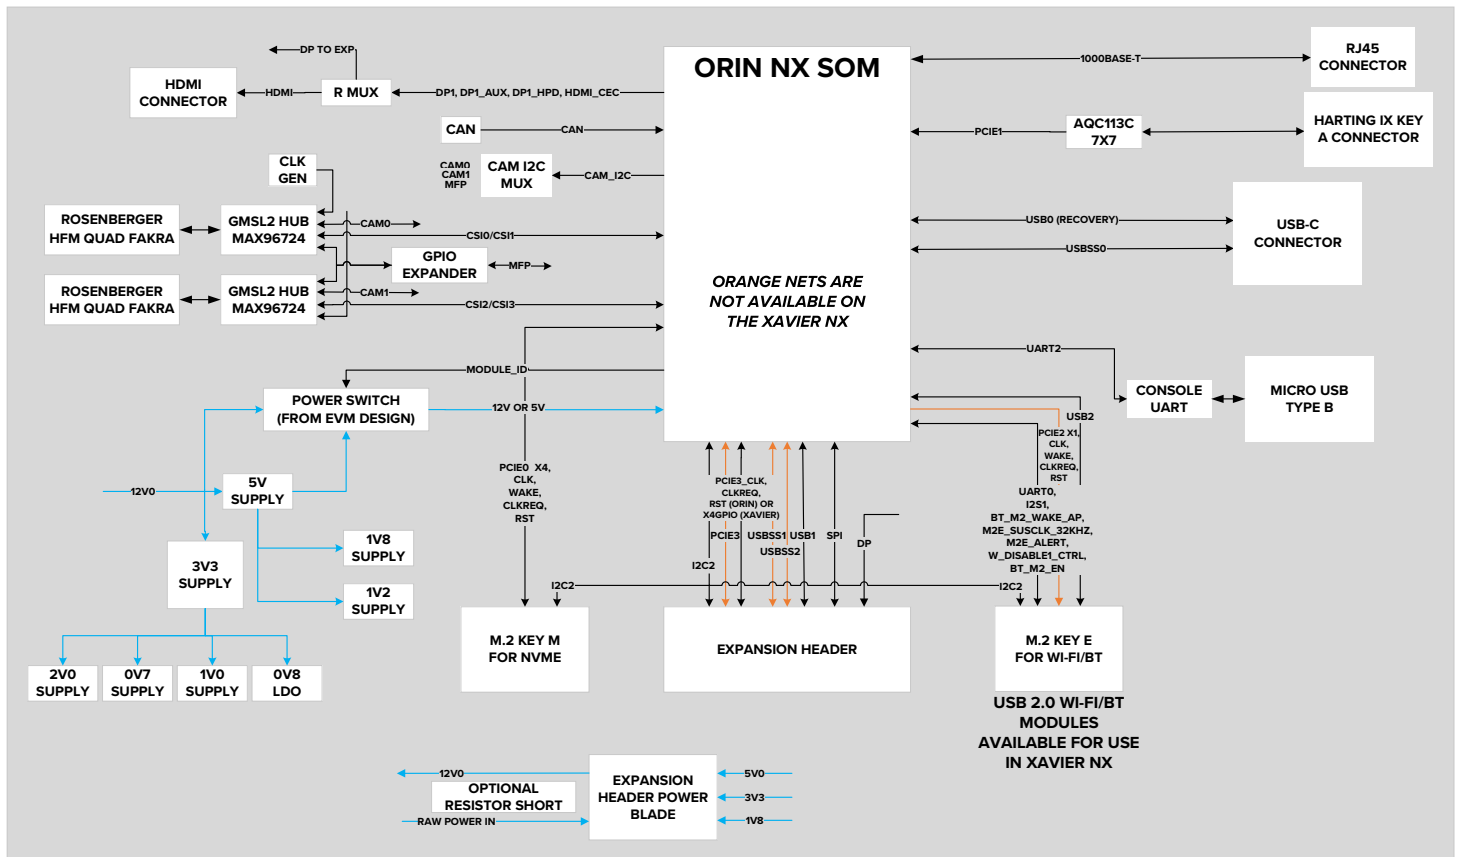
ORIN NX SOM

ORANGE NETS ARE NOT AVAILABLE ON THE XAVIER NX

DP TO EXP

HDMI CONNECTOR

HDMI

R MUX

DP1, DP1_AUX, DP1_HPD, HDMI_CEC

CAN

CAN

CAM0 CAM1 MFP

CAM I2C MUX

CAM_I2C

CLK GEN

ROSENBERGER HFM QUAD FAKRA

GMSL2 HUB MAX96724

CAM0

CSI0/CSI1

GPIO EXPANDER

MFP

ROSENBERGER HFM QUAD FAKRA

GMSL2 HUB MAX96724

CAM1

CSI2/CSI3

MODULE_ID

POWER SWITCH (FROM EVM DESIGN)

12V OR 5V

12V0

5V SUPPLY

3V3 SUPPLY

1V8 SUPPLY

1V2 SUPPLY

2V0 SUPPLY

0V7 SUPPLY

1V0 SUPPLY

0V8 LDO

RJ45 CONNECTOR

1000BASE-T

AQC113C 7X7

PCIE1

HARTING IX KEY A CONNECTOR

USB-C CONNECTOR

USB0 (RECOVERY)

USBSS0

UART2

CONSOLE UART

MICRO USB TYPE B

USB2

PCIE2 X1, CLK, WAKE, CLKREQ, RST

UART0, I2S1, BT_M2_WAKE_AP, M2E_SUSCLK_32KHZ, M2E_ALERT, W_DISABLE1_CTRL, BT_M2_EN

PCIE0 X4, CLK, WAKE, CLKREQ, RST

PCIE3_CLK, CLKREQ, RST (ORIN) OR X4GPIO (XAVIER)

PCIE3

USBSS1

USB1

USBSS2

SPI

DP

I2C2

I2C2

I2C2

M.2 KEY M FOR NVME

EXPANSION HEADER

M.2 KEY E FOR WI-FI/BT

USB 2.0 WI-FI/BT MODULES AVAILABLE FOR USE IN XAVIER NX

12V0

OPTIONAL RESISTOR SHORT

RAW POWER IN

EXPANSION HEADER POWER BLADE

5V0

3V3

1V8